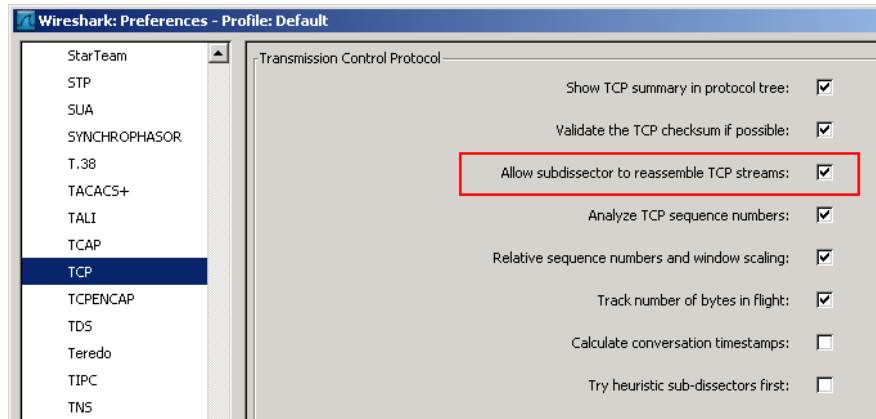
Wireshark: Preferences - Profile: Default

StarTeam
STP
SUA
SYNCHROPHASOR
T.38
TACACS+
TALI
TCAP
TCP
TCPENCAP
TDS
Teredo
TIPC
TNS

Transmission Control Protocol

Show TCP summary in protocol tree:
Validate the TCP checksum if possible:
Allow subdissector to reassemble TCP streams:
Analyze TCP sequence numbers:
Relative sequence numbers and window scaling:
Track number of bytes in flight:
Calculate conversation timestamps:
Try heuristic sub-dissectors first: